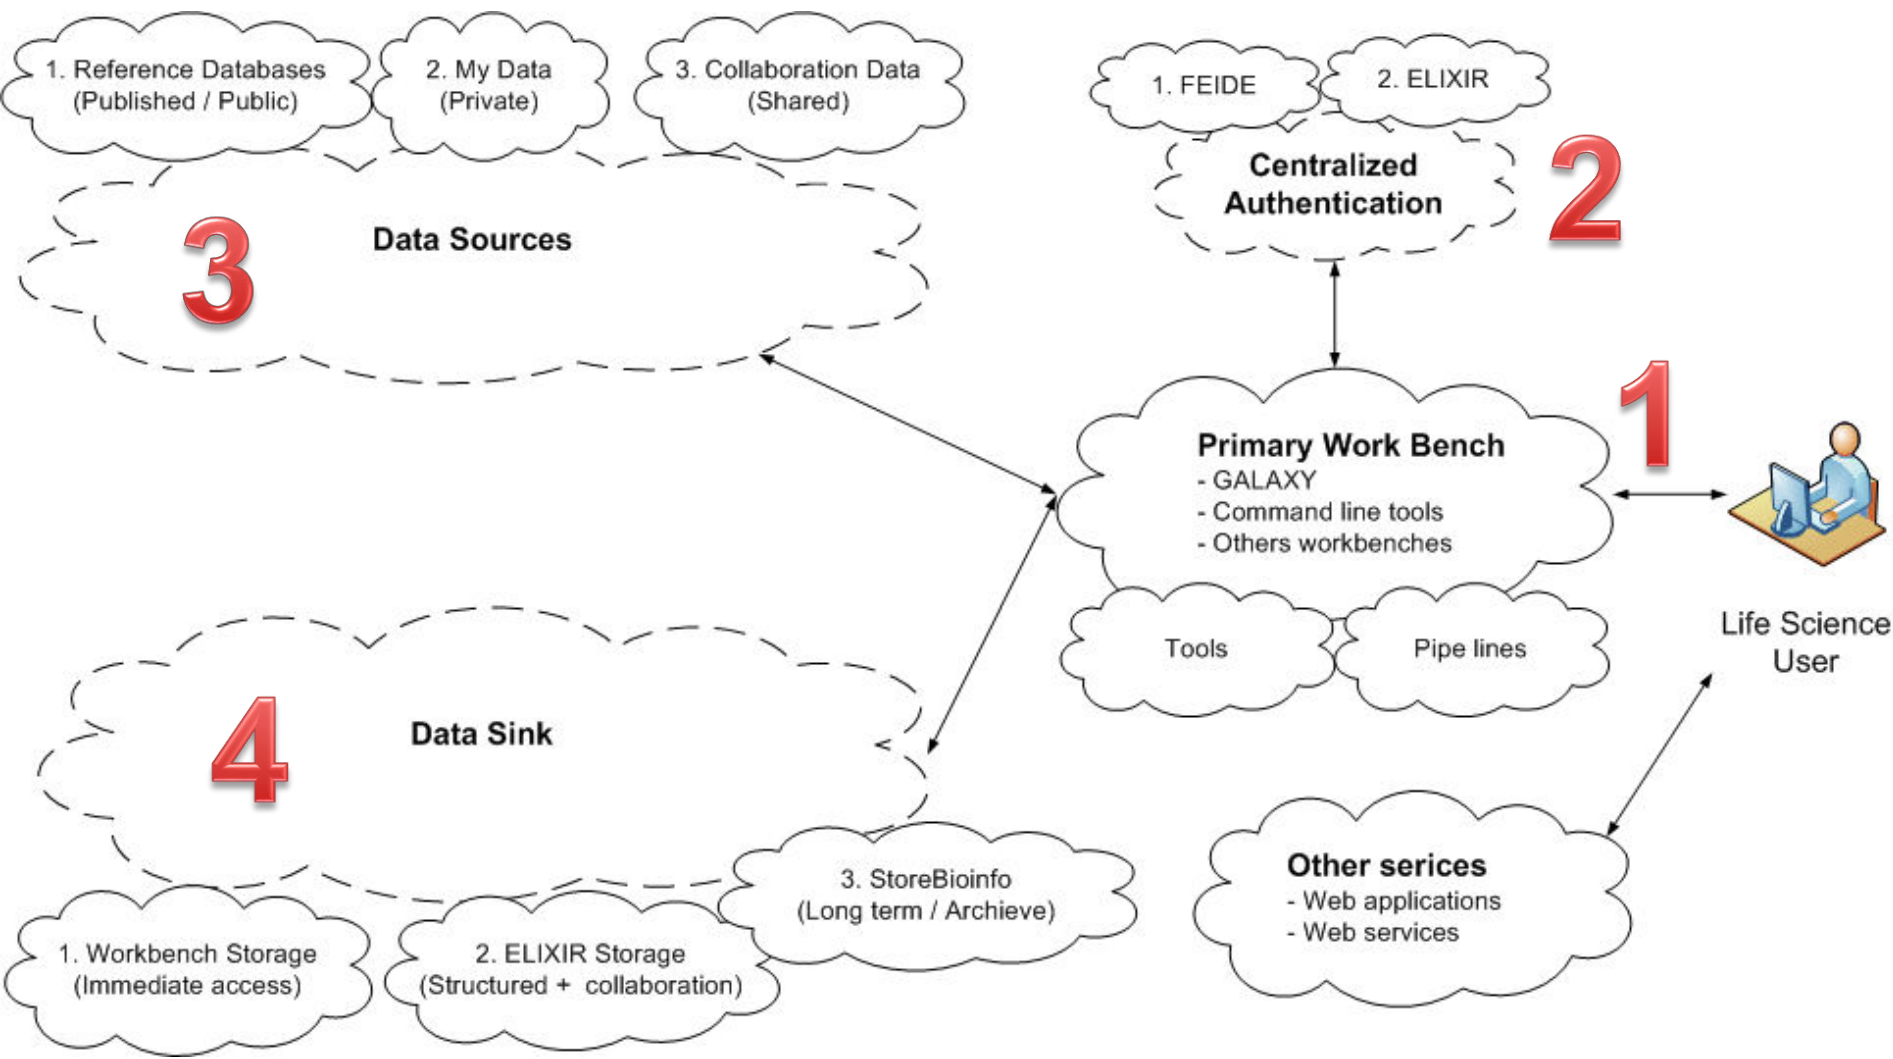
1. Reference Databases (Published / Public)

2. My Data (Private)

3. Collaboration Data (Shared)

1. FEIDE

2. ELIXIR

Centralized Authentication

2

3

Data Sources

1

Primary Work Bench
- GALAXY
- Command line tools
- Others workbenches

Tools

Pipe lines

Life Science User

4

Data Sink

3. StoreBioinfo (Long term / Archieve)

Other serices
- Web applications
- Web services

1. Workbench Storage (Immediate access)

2. ELIXIR Storage (Structured + collaboration)